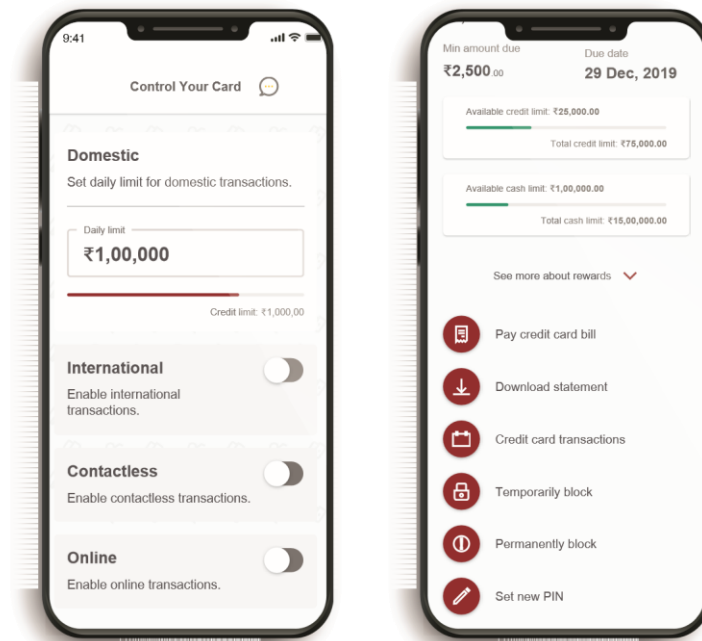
9:41

Control Your Card

Domestic

Set daily limit for domestic transactions.

Daily limit

₹1,00,000

Credit limit: ₹1,000,00

International

Enable international transactions.

Contactless

Enable contactless transactions.

Online

Enable online transactions.

Min amount due

₹2,500.00

Due date

29 Dec, 2019

Available credit limit: ₹25,000.00

Total credit limit: ₹75,000.00

Available cash limit: ₹1,00,000.00

Total cash limit: ₹15,00,000.00

See more about rewards

Pay credit card bill

Download statement

Credit card transactions

Temporarily block

Permanently block

Set new PIN